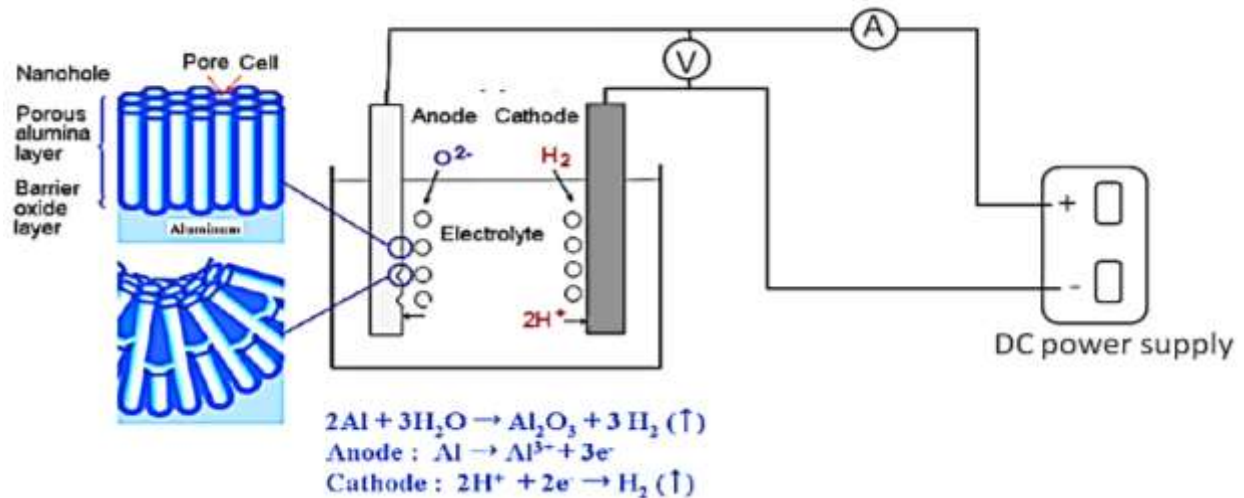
Nanohole

Pore Cell

Porous alumina layer

Barrier oxide layer

Aluminum

A

V

Anode Cathode

$O^{2-}$

$H_2$

Electrolyte

$2H^+$

+

-

DC power supply

$2Al + 3H_2O \rightarrow Al_2O_3 + 3\ H_2\ (\uparrow)$
Anode : $Al \rightarrow Al^{3+} + 3e^-$
Cathode : $2H^+ + 2e^- \rightarrow H_2\ (\uparrow)$